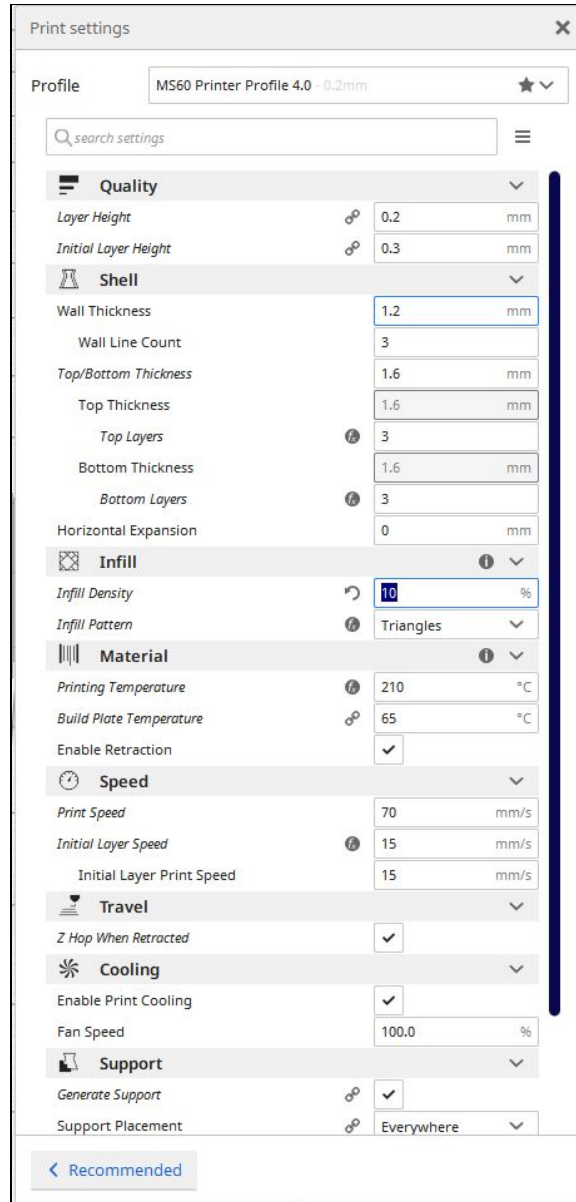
Print settings

Profile MS60 Printer Profile 4.0 - 0.2mm

search settings

Quality

| Setting | Value | Unit |
|---|---|---|
| Layer Height | 0.2 | mm |
| Initial Layer Height | 0.3 | mm |

Shell

| Setting | Value | Unit |
|---|---|---|
| Wall Thickness | 1.2 | mm |
| Wall Line Count | 3 | |
| Top/Bottom Thickness | 1.6 | mm |
| Top Thickness | 1.6 | mm |
| Top Layers | 3 | |
| Bottom Thickness | 1.6 | mm |
| Bottom Layers | 3 | |
| Horizontal Expansion | 0 | mm |

Infill

| Setting | Value | Unit |
|---|---|---|
| Infill Density | 10 | % |
| Infill Pattern | Triangles | |

Material

| Setting | Value | Unit |
|---|---|---|
| Printing Temperature | 210 | °C |
| Build Plate Temperature | 65 | °C |
| Enable Retraction | ✓ | |

Speed

| Setting | Value | Unit |
|---|---|---|
| Print Speed | 70 | mm/s |
| Initial Layer Speed | 15 | mm/s |
| Initial Layer Print Speed | 15 | mm/s |

Travel

| Setting | Value |
|---|---|
| Z Hop When Retracted | ✓ |

Cooling

| Setting | Value | Unit |
|---|---|---|
| Enable Print Cooling | ✓ | |
| Fan Speed | 100.0 | % |

Support

| Setting | Value |
|---|---|
| Generate Support | ✓ |
| Support Placement | Everywhere |

< Recommended